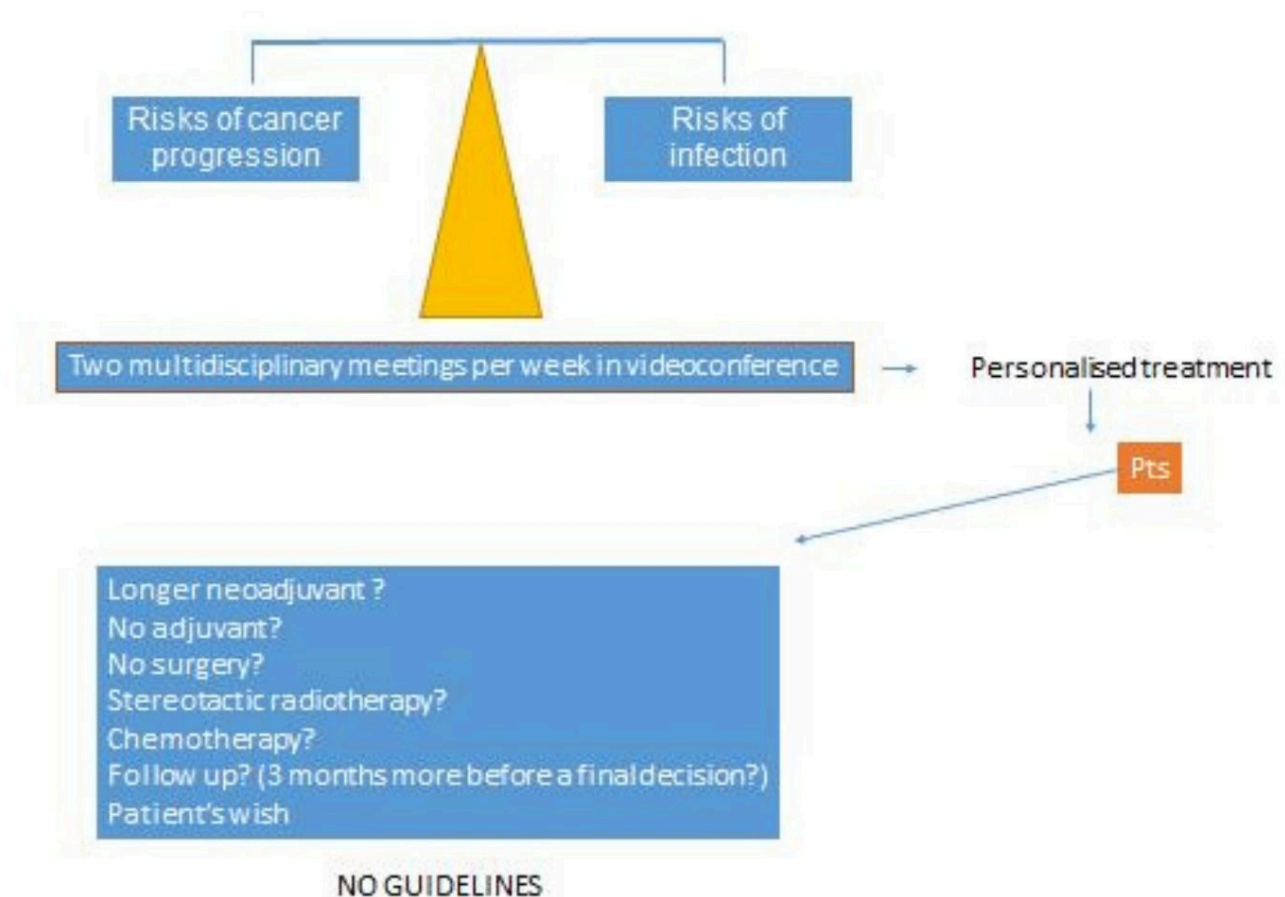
Risks of cancer progression

Risks of infection

Two multidisciplinary meetings per week in videoconference

Personalised treatment

Pts

Longer neoadjuvant ?
No adjuvant?
No surgery?
Stereotactic radiotherapy?
Chemotherapy?
Follow up? (3 months more before a final decision?)
Patient's wish

NO GUIDELINES